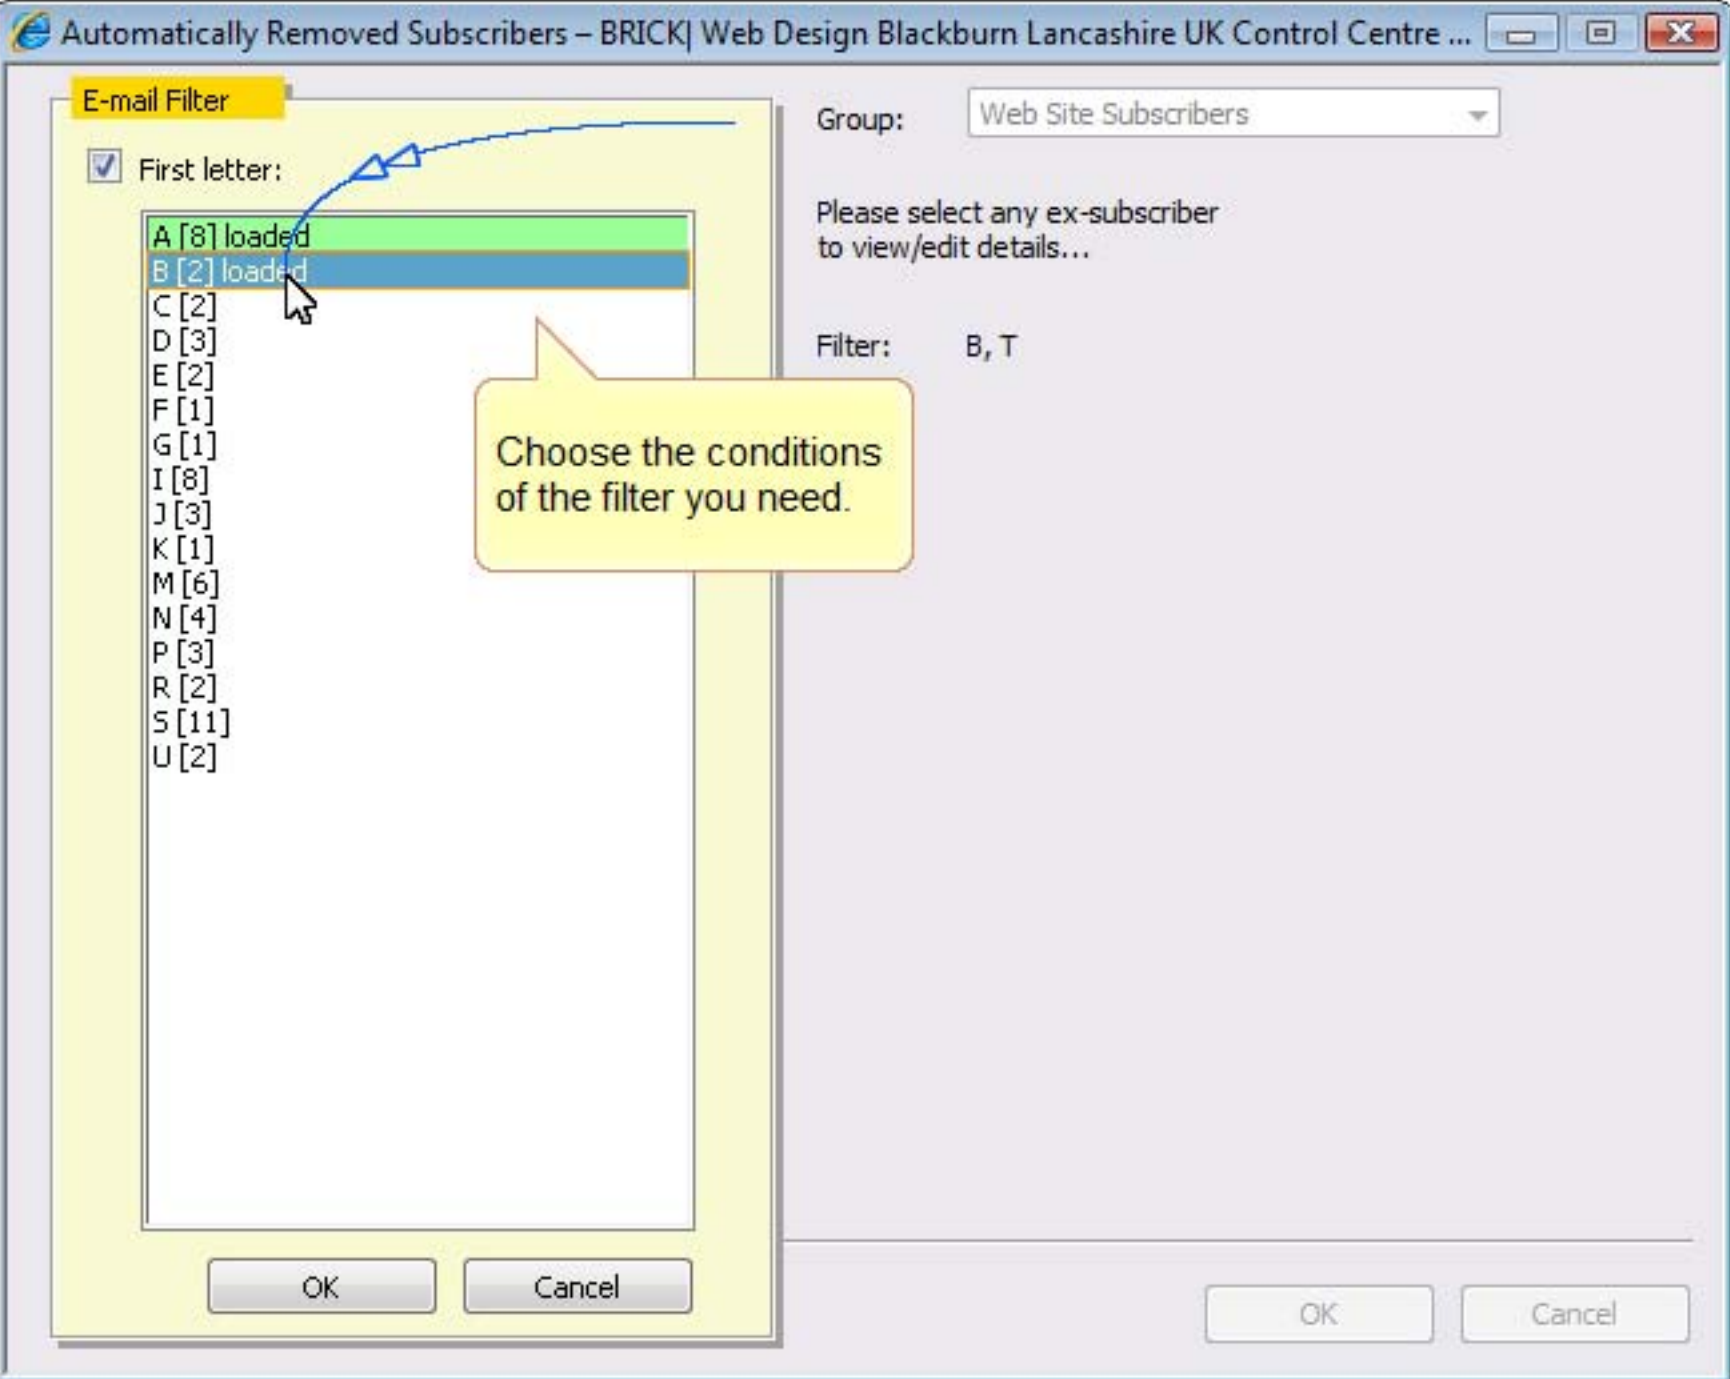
Automatically Removed Subscribers – BRICK| Web Design Blackburn Lancashire UK Control Centre ...

E-mail Filter

First letter:

A [8] loaded
B [2] loaded
C [2]
D [3]
E [2]
F [1]
G [1]
I [8]
J [3]
K [1]
M [6]
N [4]
P [3]
R [2]
S [11]
U [2]

Choose the conditions of the filter you need.

OK
Cancel

Group: Web Site Subscribers

Please select any ex-subscriber to view/edit details...

Filter: B, T

OK
Cancel